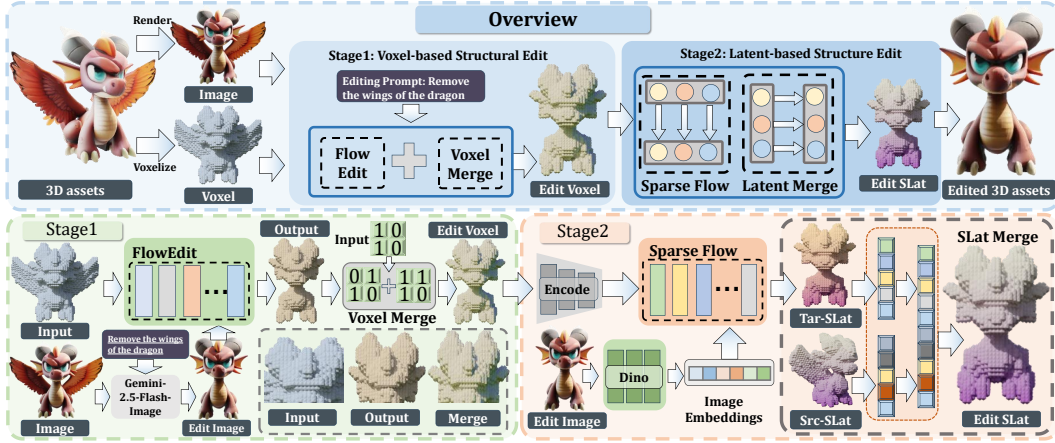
Overview

Render

Image

Voxelize

3D assets

Voxel

Stage1: Voxel-based Structural Edit

Editing Prompt: Remove the wings of the dragon

Flow Edit

Voxel Merge

Edit Voxel

Stage2: Latent-based Structure Edit

Sparse Flow

Latent Merge

Edit SLat

Edited 3D assets

Stage1

FlowEdit

Output

Input $\begin{matrix}1 & 1\\ 1 & 0\end{matrix}$

Edit Voxel

$\begin{matrix}0 & 1\\ 1 & 0\end{matrix} + \begin{matrix}1 & 1\\ 1 & 0\end{matrix}$

Voxel Merge

Input

Remove the wings of the dragon

Gemini-2.5-Flash-Image

Image

Edit Image

Input

Output

Merge

Stage2

Encode

Sparse Flow

Dino

Image Embeddings

Edit Image

Tar-SLat

Src-SLat

SLat Merge

Edit SLat